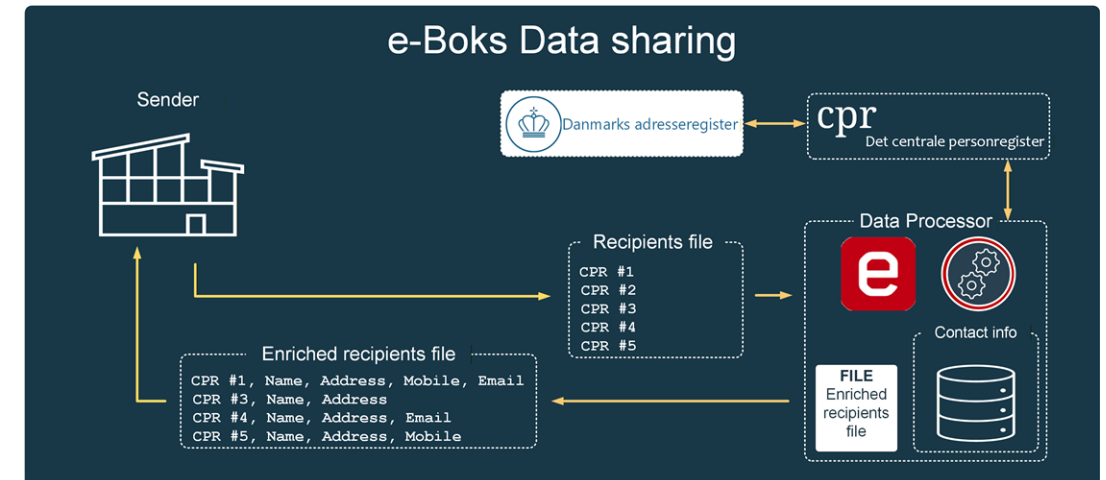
e-Boks Data sharing

Sender

Danmarks adresseregister

cpr
Det centrale personregister

Data Processor

Recipients file
CPR #1
CPR #2
CPR #3
CPR #4
CPR #5

e

Contact info

Enriched recipients file
CPR #1, Name, Address, Mobile, Email
CPR #3, Name, Address
CPR #4, Name, Address, Email
CPR #5, Name, Address, Mobile

FILE
Enriched recipients file